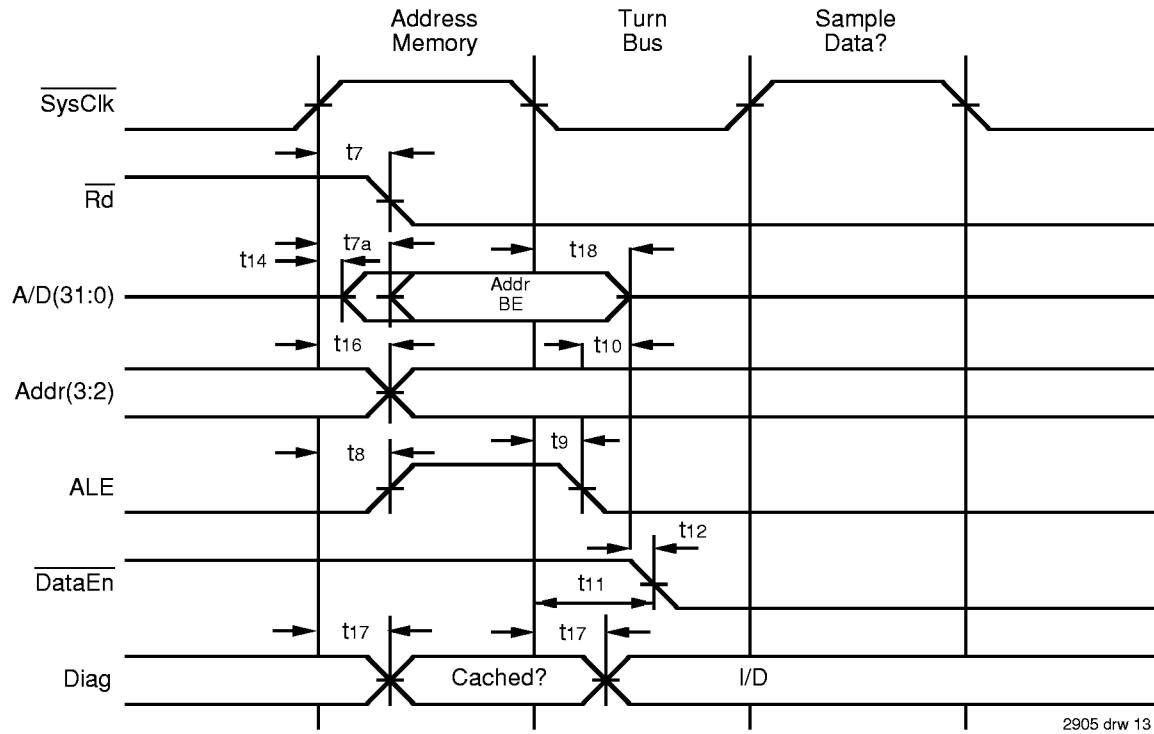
Address Memory

Turn Bus

Sample Data?

$\overline{\text{SysClk}}$

$t_7$

$\overline{\text{Rd}}$

$t_{14}$

$t_{7a}$

$t_{18}$

A/D(31:0)

Addr BE

$t_{16}$

$t_{10}$

Addr(3:2)

$t_8$

$t_9$

ALE

$t_{12}$

$\overline{\text{DataEn}}$

$t_{11}$

$t_{17}$

$t_{17}$

Diag

Cached?

I/D

2905 drw 13